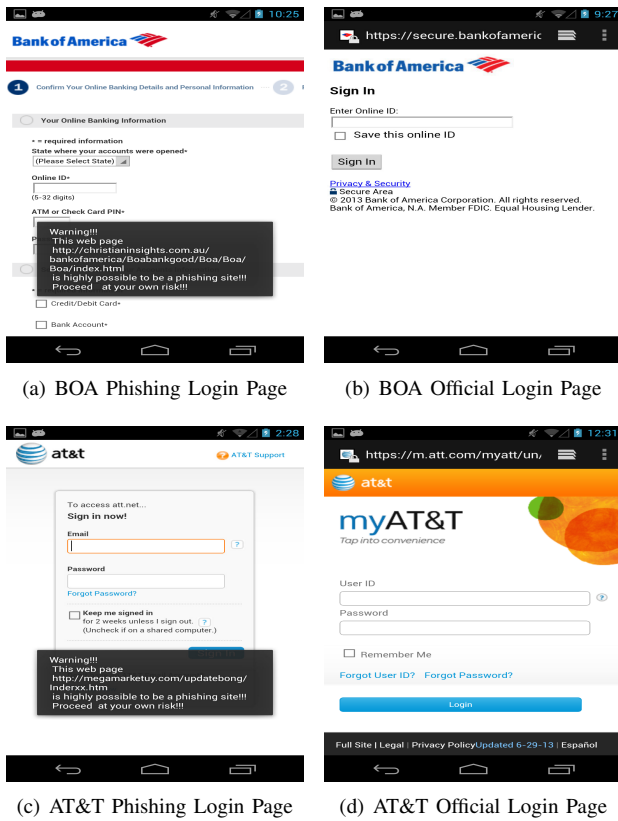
10:25

Bank of America

1 Confirm Your Online Banking Details and Personal Information 2

Your Online Banking Information

* = required information
State where your accounts were opened*
(Please Select State)

Online ID*
(5-32 digits)

ATM or Check Card PIN*

Warning!!!
This web page
http://christianinsights.com.au/bankofamerica/Boabankgood/Boa/Boa/Boa/index.html
is highly possible to be a phishing site!!!
Proceed at your own risk!!!

Credit/Debit Card*

Bank Account*

(a) BOA Phishing Login Page

9:27

https://secure.bankofameric

Bank of America

Sign In

Enter Online ID:

Save this online ID

Sign In

Privacy & Security
Secure Area
© 2013 Bank of America Corporation. All rights reserved.
Bank of America, N.A. Member FDIC. Equal Housing Lender.

(b) BOA Official Login Page

2:28

at&t

AT&T Support

To access att.net...
Sign in now!

Email

Password

Forgot Password?

Keep me signed in
for 2 weeks unless I sign out.
(Uncheck if on a shared computer.)

Warning!!!
This web page
http://megamarketuy.com/updatebong/Inderxx.htm
is highly possible to be a phishing site!!!
Proceed at your own risk!!!

(c) AT&T Phishing Login Page

12:31

https://m.att.com/myatt/un/

at&t

myAT&T
Tap into convenience

User ID

Password

Remember Me

Forgot User ID? Forgot Password?

Login

Full Site | Legal | Privacy PolicyUpdated 6-29-13 | Español

(d) AT&T Official Login Page